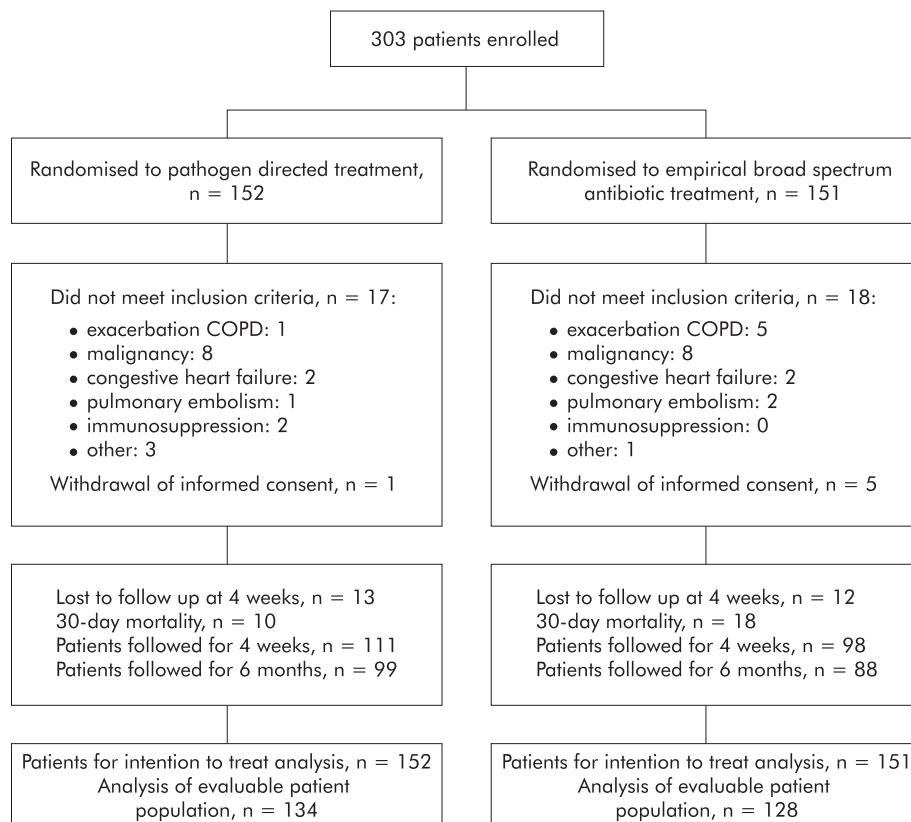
303 patients enrolled

Randomised to pathogen directed treatment, n = 152

Did not meet inclusion criteria, n = 17:
• exacerbation COPD: 1
• malignancy: 8
• congestive heart failure: 2
• pulmonary embolism: 1
• immunosuppression: 2
• other: 3
Withdrawal of informed consent, n = 1

Lost to follow up at 4 weeks, n = 13
30-day mortality, n = 10
Patients followed for 4 weeks, n = 111
Patients followed for 6 months, n = 99

Patients for intention to treat analysis, n = 152
Analysis of evaluable patient population, n = 134

Randomised to empirical broad spectrum antibiotic treatment, n = 151

Did not meet inclusion criteria, n = 18:
• exacerbation COPD: 5
• malignancy: 8
• congestive heart failure: 2
• pulmonary embolism: 2
• immunosuppression: 0
• other: 1
Withdrawal of informed consent, n = 5

Lost to follow up at 4 weeks, n = 12
30-day mortality, n = 18
Patients followed for 4 weeks, n = 98
Patients followed for 6 months, n = 88

Patients for intention to treat analysis, n = 151
Analysis of evaluable patient population, n = 128